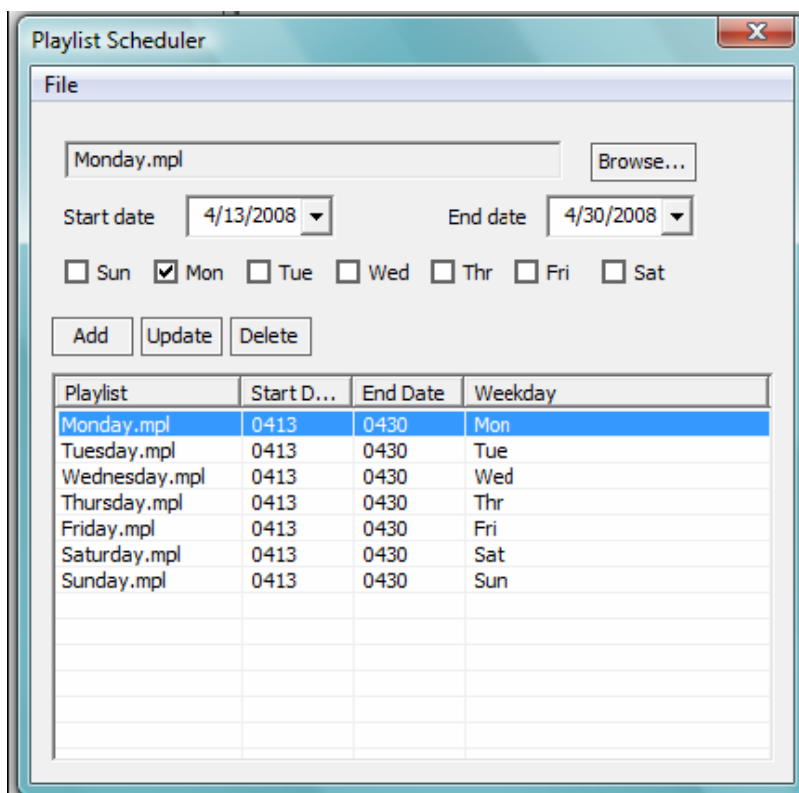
Playlist Scheduler

File

Monday.mpl

Browse...

Start date 4/13/2008

End date 4/30/2008

Sun Mon Tue Wed Thr Fri Sat

Add Update Delete

| Playlist | Start D... | End Date | Weekday |
|---|---|---|---|
| Monday.mpl | 0413 | 0430 | Mon |
| Tuesday.mpl | 0413 | 0430 | Tue |
| Wednesday.mpl | 0413 | 0430 | Wed |
| Thursday.mpl | 0413 | 0430 | Thr |
| Friday.mpl | 0413 | 0430 | Fri |
| Saturday.mpl | 0413 | 0430 | Sat |
| Sunday.mpl | 0413 | 0430 | Sun |